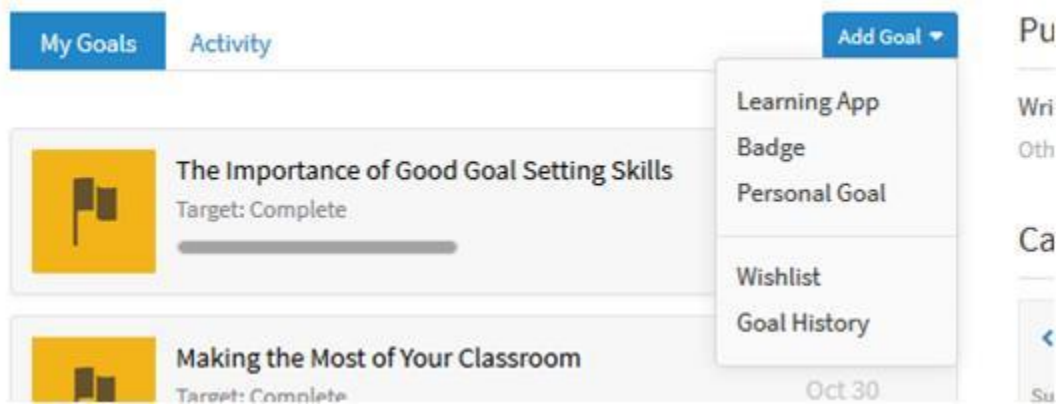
My Goals

Activity

Add Goal

Learning App

Badge

Personal Goal

Wishlist

Goal History

The Importance of Good Goal Setting Skills

Target: Complete

Making the Most of Your Classroom

Target: Complete

Oct 30

Pu

Wri

Oth

Ca

<

Su